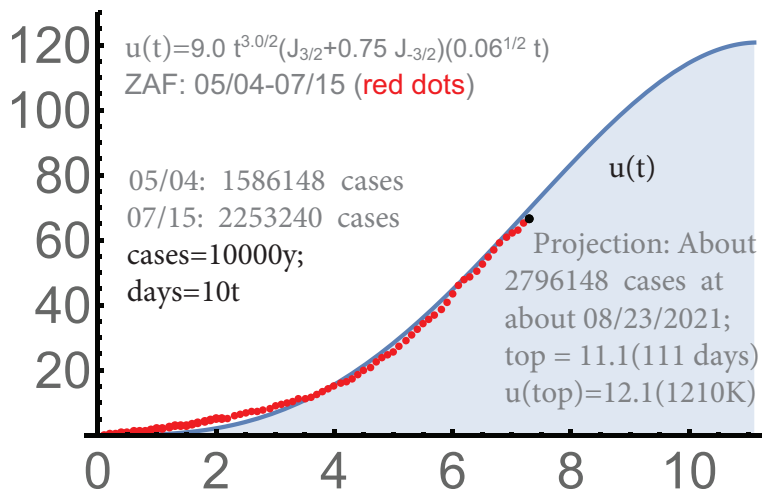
u(t)=9.0 $t^{3.0/2}(J_{3/2}+0.75\ J_{-3/2})(0.06^{1/2}\ t)$

ZAF: 05/04-07/15 (red dots)

05/04: 1586148 cases
07/15: 2253240 cases
cases=10000y;
days=10t

u(t)

Projection: About 2796148 cases at about 08/23/2021;
top = 11.1(111 days)
u(top)=12.1(1210K)

120
100
80
60
40
20

0
2
4
6
8
10